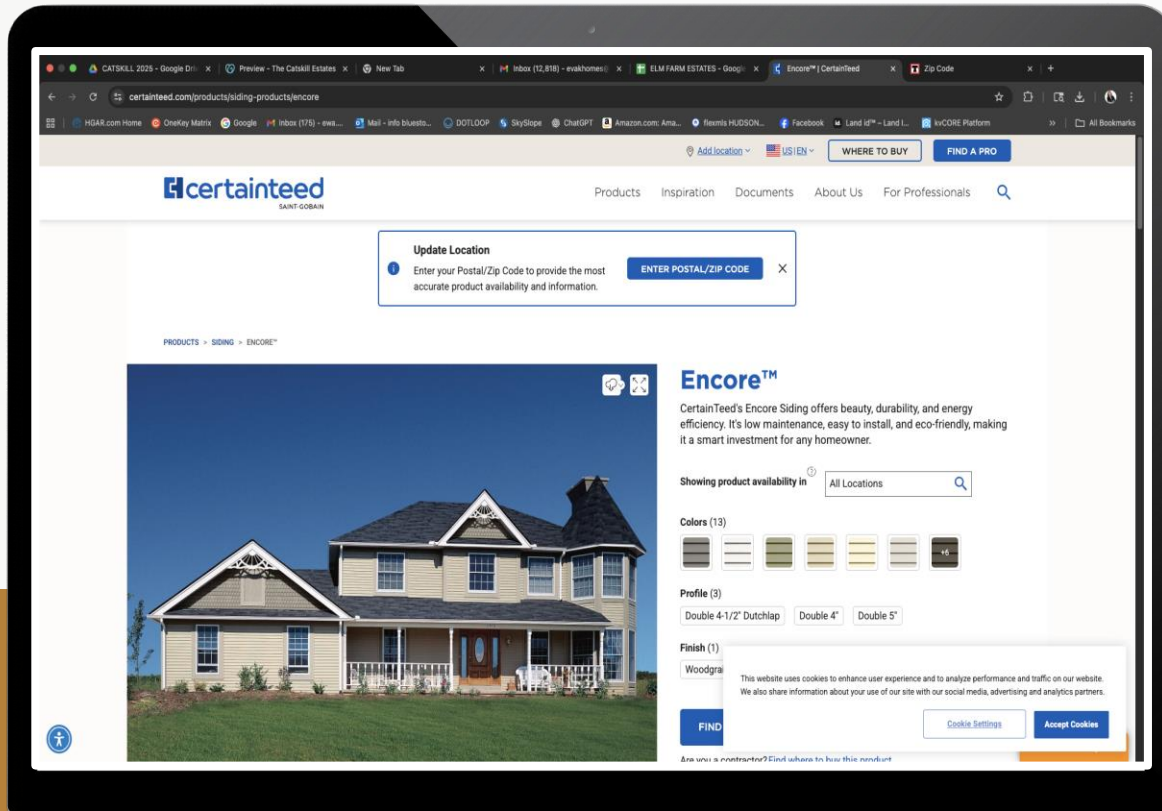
CATSKILL 2025 - Google Dri × | Preview - The Catskill Estates × | New Tab × | Inbox (12,818) - evakhomes@ × | ELM FARM ESTATES - Googl × | Encore™ | CertainTeed × | Zip Code × | +

certainteed.com/products/siding-products/encore

HGAR.com Home | OneKey Matrix | Google | Inbox (175) - ewa... | Mail - info bluesto... | DOTLOOP | SkySlope | ChatGPT | Amazon.com: Ama... | flexmls HUDSON... | Facebook | Land id™ – Land I... | kvCORE Platform | » | All Bookmarks

Add location | US | EN | WHERE TO BUY | FIND A PRO

certainteed
SAINT-GOBAIN

Products | Inspiration | Documents | About Us | For Professionals

Update Location
Enter your Postal/Zip Code to provide the most accurate product availability and information.
ENTER POSTAL/ZIP CODE ×

PRODUCTS > SIDING > ENCORE™

Encore™

CertainTeed's Encore Siding offers beauty, durability, and energy efficiency. It's low maintenance, easy to install, and eco-friendly, making it a smart investment for any homeowner.

Showing product availability in All Locations

Colors (13)

+6

Profile (3)
Double 4-1/2" Dutchlap | Double 4" | Double 5"

Finish (1)
Woodgra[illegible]

FIND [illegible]

Are you a contractor? Find where to buy this product

This website uses cookies to enhance user experience and to analyze performance and traffic on our website. We also share information about your use of our site with our social media, advertising and analytics partners.

Cookie Settings | Accept Cookies